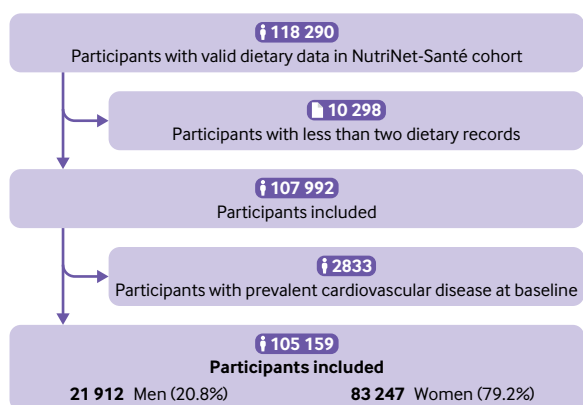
118 290
Participants with valid dietary data in NutriNet-Santé cohort

10 298
Participants with less than two dietary records

107 992
Participants included

2833
Participants with prevalent cardiovascular disease at baseline

105 159
**Participants included**
**21 912** Men (20.8%) **83 247** Women (79.2%)